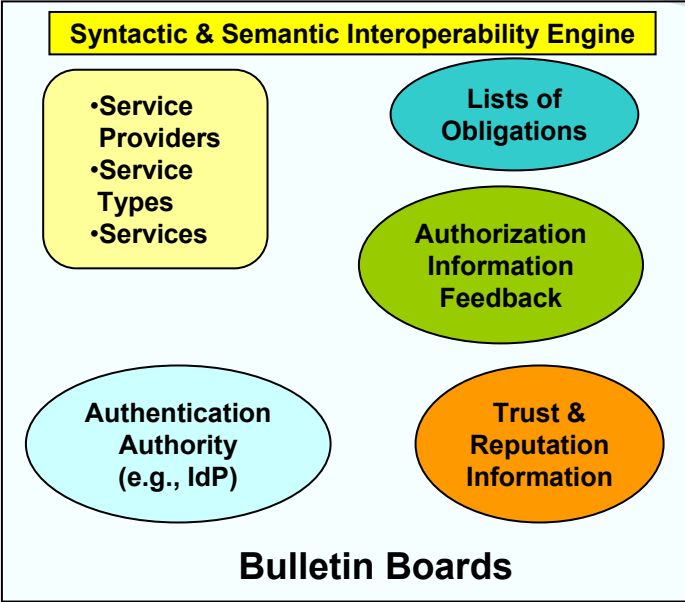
Syntactic & Semantic Interoperability Engine

•Service Providers
•Service Types
•Services

Lists of Obligations

Authorization Information Feedback

Authentication Authority (e.g., IdP)

Trust & Reputation Information

Bulletin Boards